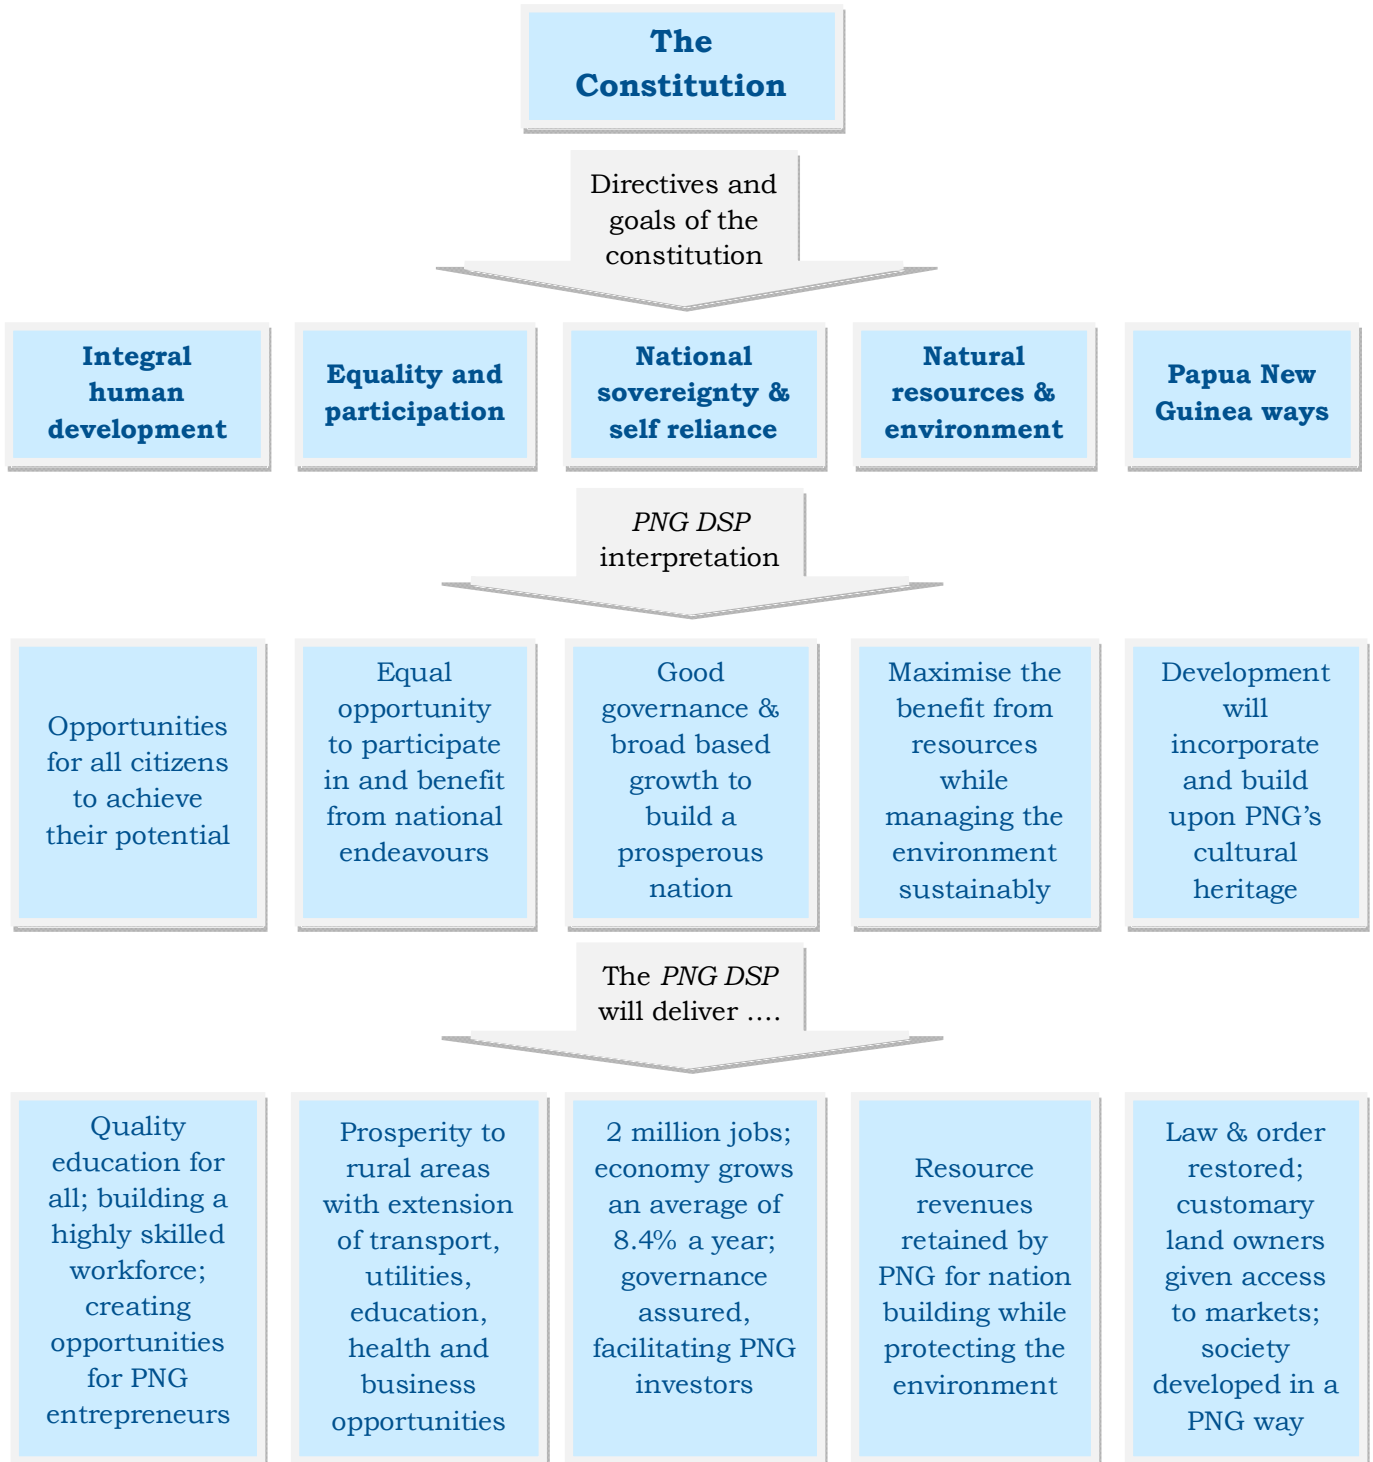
The Constitution

Directives and goals of the constitution

Integral human development

Equality and participation

National sovereignty & self reliance

Natural resources & environment

Papua New Guinea ways

*PNG DSP* interpretation

Opportunities for all citizens to achieve their potential

Equal opportunity to participate in and benefit from national endeavours

Good governance & broad based growth to build a prosperous nation

Maximise the benefit from resources while managing the environment sustainably

Development will incorporate and build upon PNG's cultural heritage

The *PNG DSP* will deliver ….

Quality education for all; building a highly skilled workforce; creating opportunities for PNG entrepreneurs

Prosperity to rural areas with extension of transport, utilities, education, health and business opportunities

2 million jobs; economy grows an average of 8.4% a year; governance assured, facilitating PNG investors

Resource revenues retained by PNG for nation building while protecting the environment

Law & order restored; customary land owners given access to markets; society developed in a PNG way